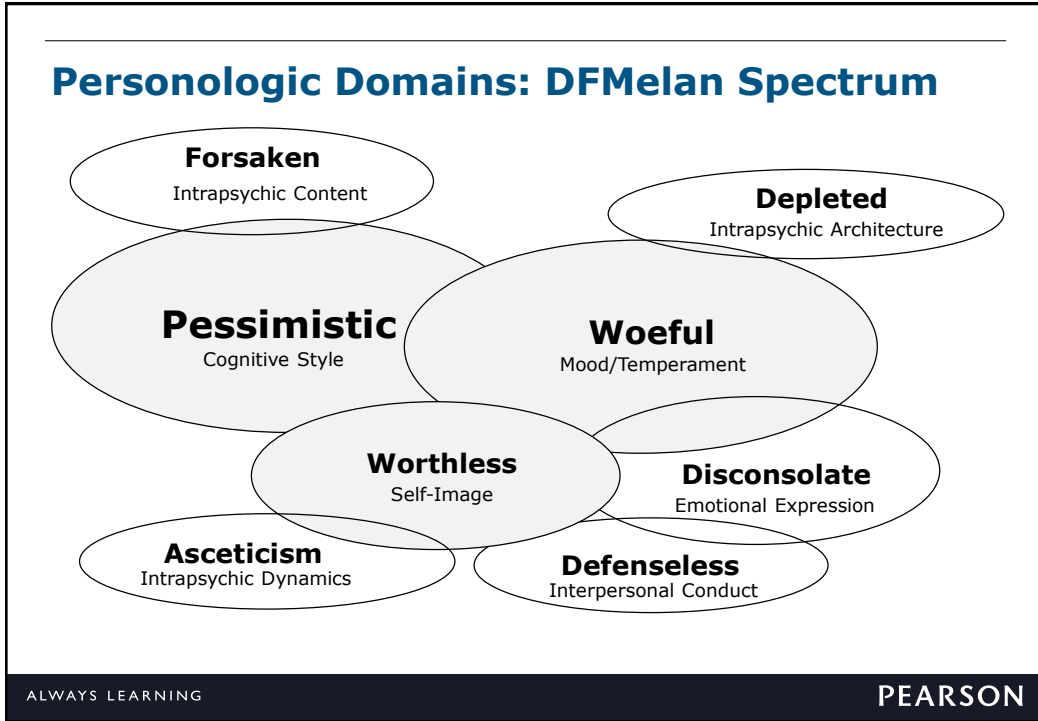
Personologic Domains: DFMelan Spectrum

Forsaken
Intrapsychic Content

Depleted
Intrapsychic Architecture

Pessimistic
Cognitive Style

Woeful
Mood/Temperament

Worthless
Self-Image

Disconsolate
Emotional Expression

Asceticism
Intrapsychic Dynamics

Defenseless
Interpersonal Conduct

ALWAYS LEARNING

PEARSON